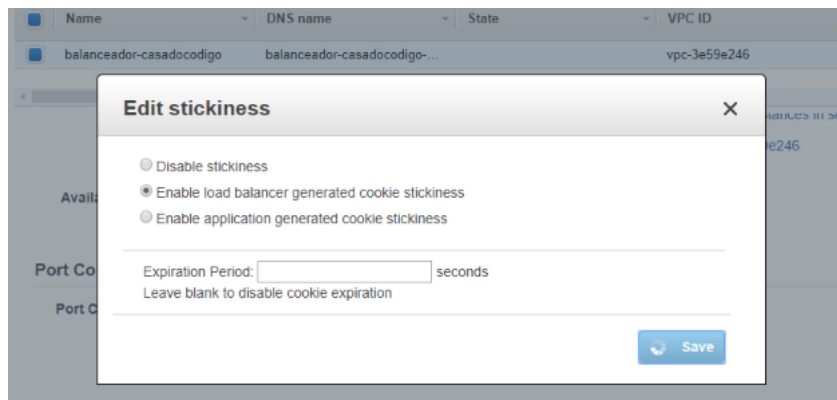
| Name | DNS name | State | VPC ID |
|---|---|---|---|
| balanceador-casadocodigo | balanceador-casadocodigo-... | | vpc-3e59e246 |

Edit stickiness

×

Disable stickiness

Enable load balancer generated cookie stickiness

Enable application generated cookie stickiness

Expiration Period: seconds

Leave blank to disable cookie expiration

Save

Availa

Port Co

Port C

stances in s

e246